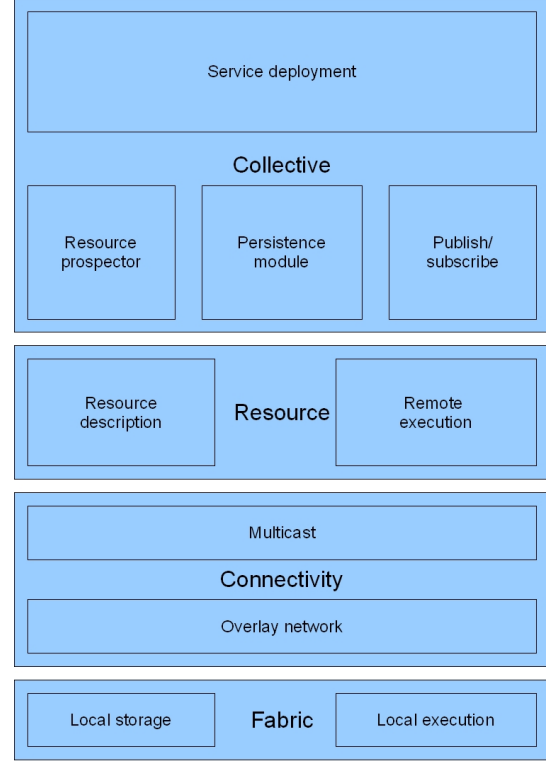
Service deployment

Collective

Resource prospector

Persistence module

Publish/ subscribe

Resource description

Resource

Remote execution

Multicast

Connectivity

Overlay network

Local storage

Fabric

Local execution